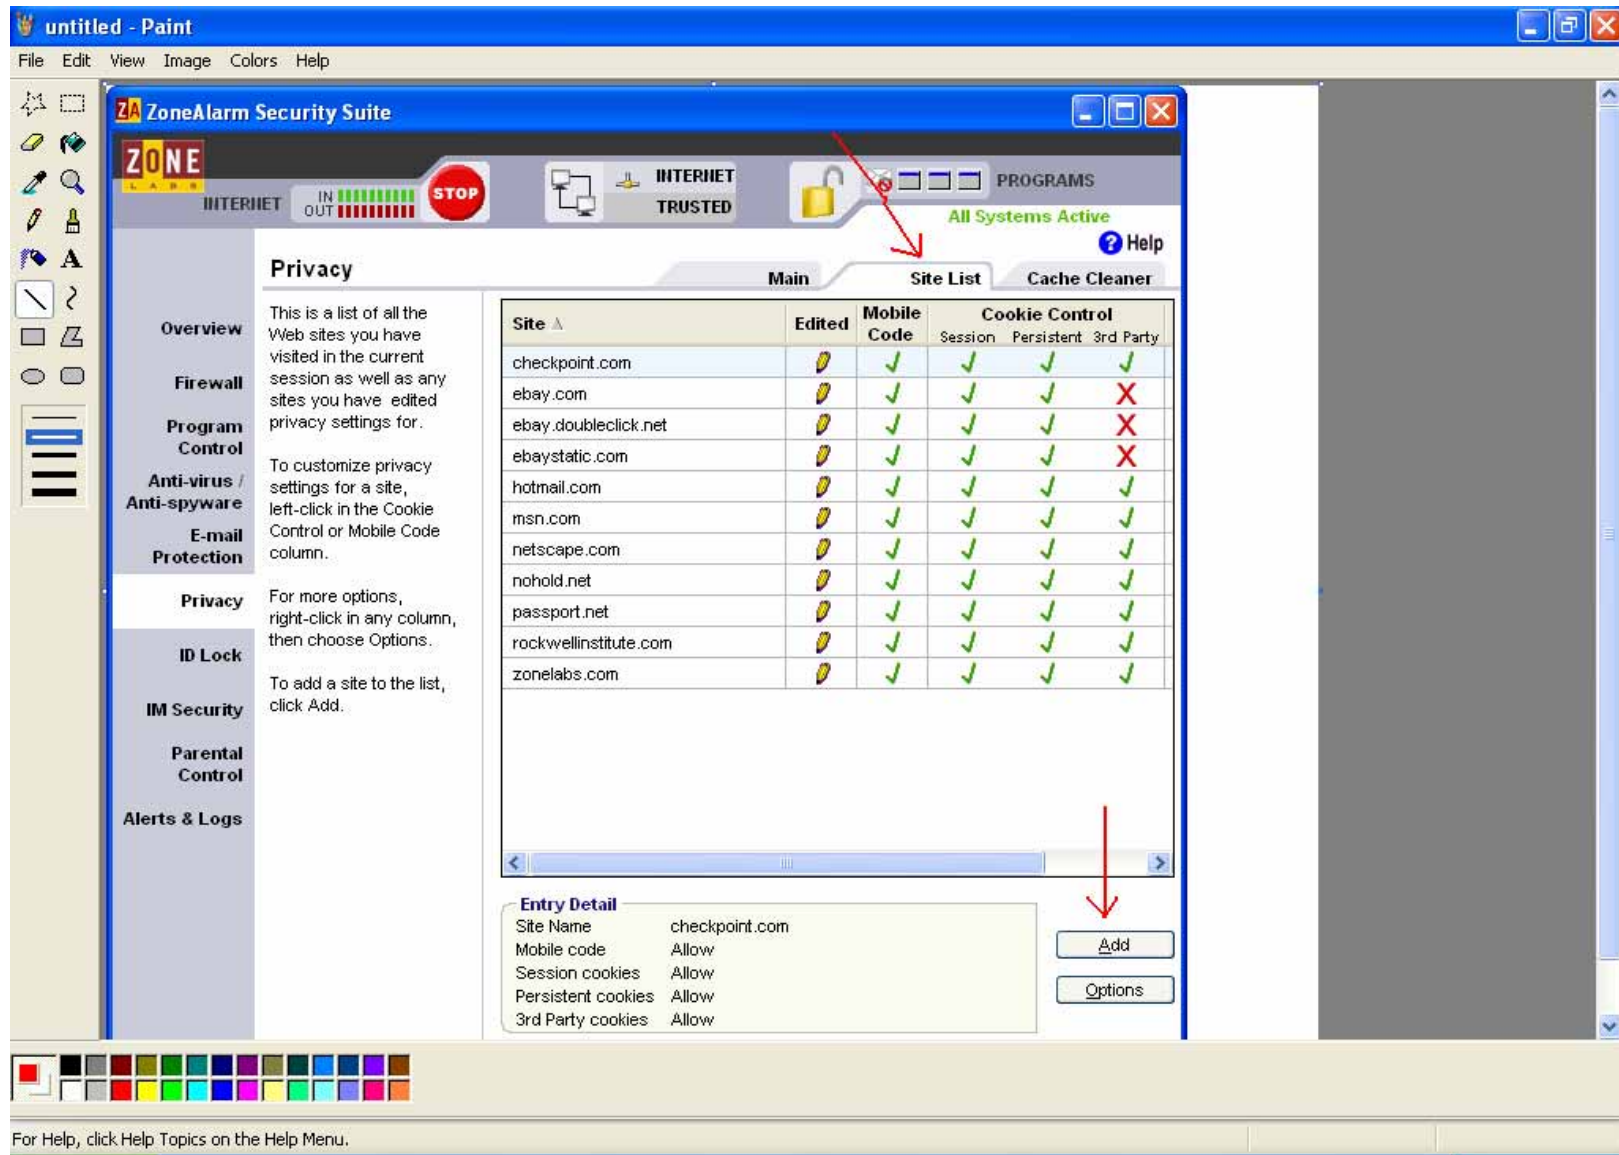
untitled - Paint

File Edit View Image Colors Help

ZoneAlarm Security Suite

ZONE LABS

INTERNET IN OUT STOP

INTERNET TRUSTED

PROGRAMS

All Systems Active

Help

Privacy

Main Site List Cache Cleaner

Overview

Firewall

Program Control

Anti-virus / Anti-spyware

E-mail Protection

Privacy

ID Lock

IM Security

Parental Control

Alerts & Logs

This is a list of all the Web sites you have visited in the current session as well as any sites you have edited privacy settings for.

To customize privacy settings for a site, left-click in the Cookie Control or Mobile Code column.

For more options, right-click in any column, then choose Options.

To add a site to the list, click Add.

| Site | Edited | Mobile Code | Cookie Control Session | Persistent | 3rd Party |
|---|---|---|---|---|---|
| checkpoint.com | ✎ | ✓ | ✓ | ✓ | ✓ |
| ebay.com | ✎ | ✓ | ✓ | ✓ | ✗ |
| ebay.doubleclick.net | ✎ | ✓ | ✓ | ✓ | ✗ |
| ebaystatic.com | ✎ | ✓ | ✓ | ✓ | ✗ |
| hotmail.com | ✎ | ✓ | ✓ | ✓ | ✓ |
| msn.com | ✎ | ✓ | ✓ | ✓ | ✓ |
| netscape.com | ✎ | ✓ | ✓ | ✓ | ✓ |
| nohold.net | ✎ | ✓ | ✓ | ✓ | ✓ |
| passport.net | ✎ | ✓ | ✓ | ✓ | ✓ |
| rockwellinstitute.com | ✎ | ✓ | ✓ | ✓ | ✓ |
| zonelabs.com | ✎ | ✓ | ✓ | ✓ | ✓ |

Entry Detail
Site Name checkpoint.com
Mobile code Allow
Session cookies Allow
Persistent cookies Allow
3rd Party cookies Allow

Add

Options

For Help, click Help Topics on the Help Menu.